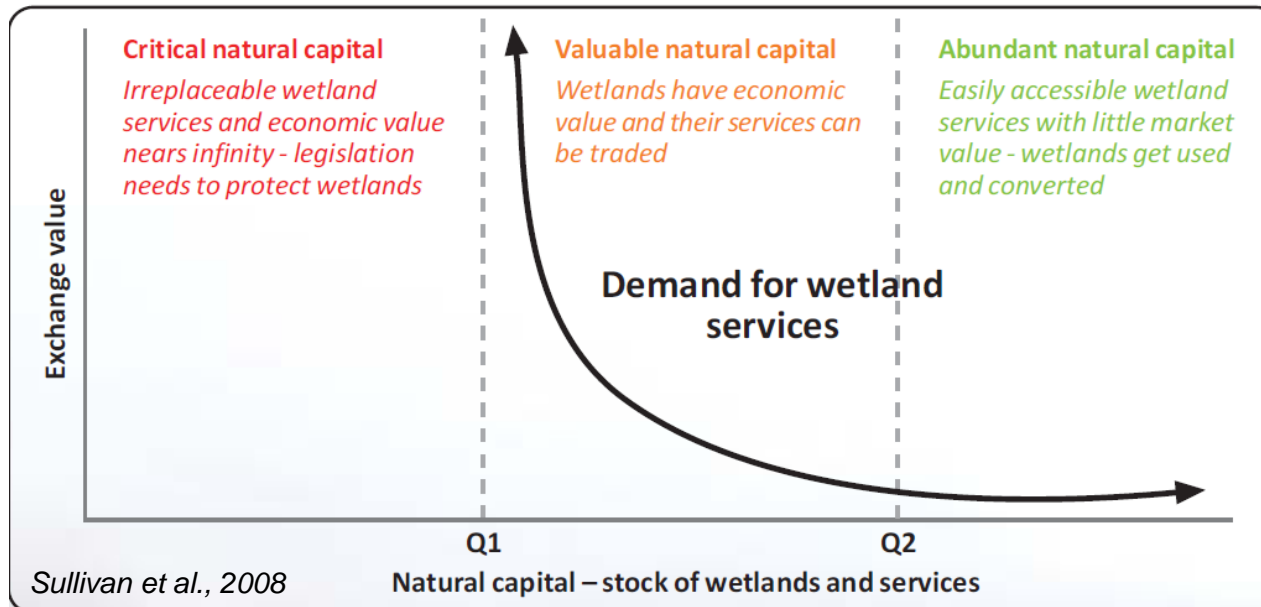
Critical natural capital
Irreplaceable wetland services and economic value nears infinity - legislation needs to protect wetlands

Valuable natural capital
Wetlands have economic value and their services can be traded

Abundant natural capital
Easily accessible wetland services with little market value - wetlands get used and converted

Demand for wetland services

Exchange value

Q1

Q2

Natural capital – stock of wetlands and services

Sullivan et al., 2008